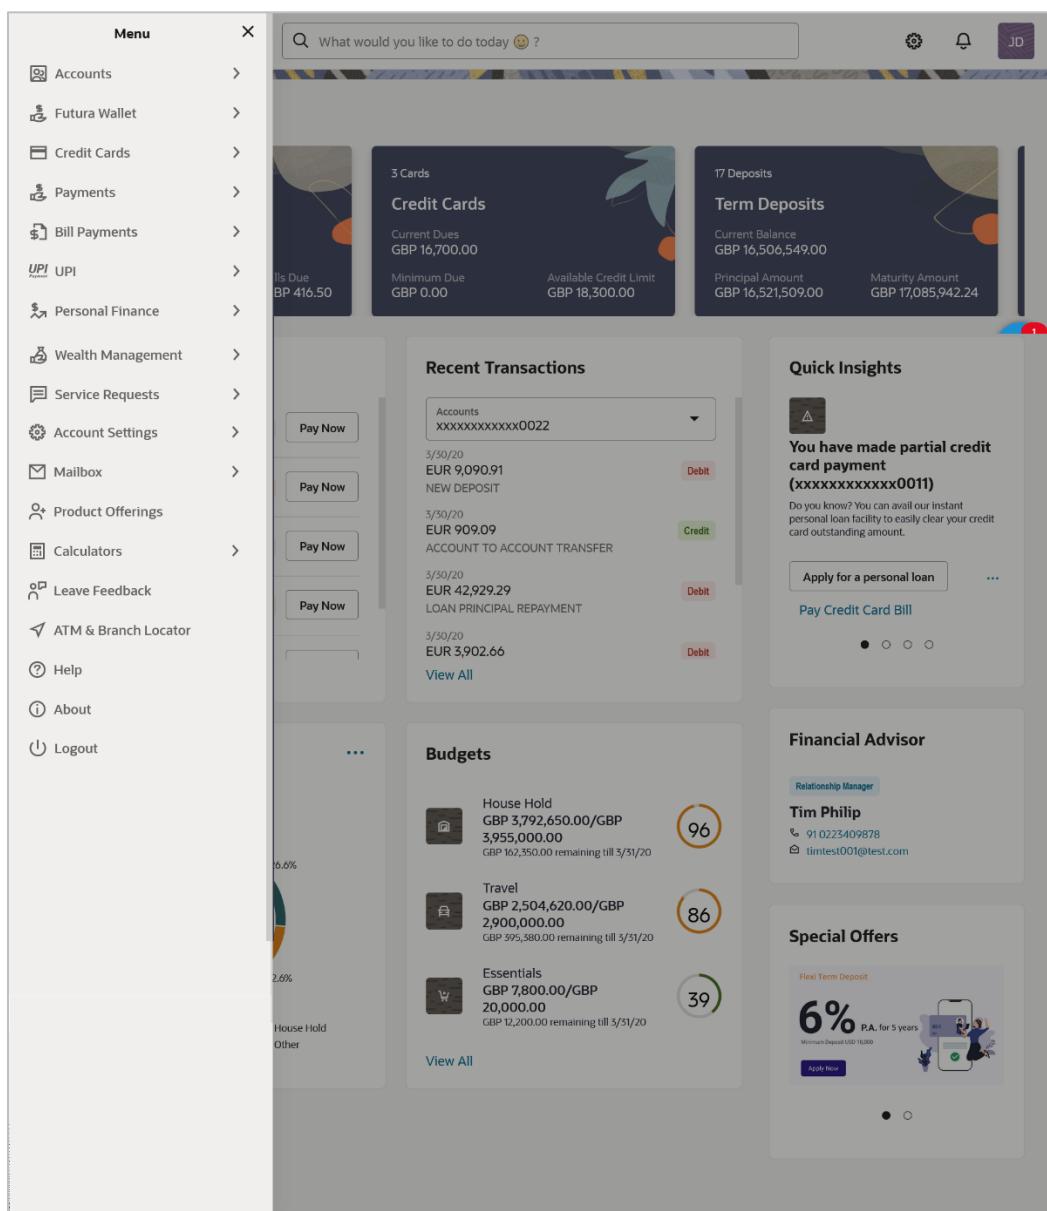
Menu
Accounts
Futura Wallet
Credit Cards
Payments
Bill Payments
UPI
Personal Finance
Wealth Management
Service Requests
Account Settings
Mailbox
Product Offerings
Calculators
Leave Feedback
ATM & Branch Locator
Help
About
Logout

What would you like to do today ?

JD

lls Due
BP 416.50

3 Cards
Credit Cards
Current Dues
GBP 16,700.00
Minimum Due
GBP 0.00
Available Credit Limit
GBP 18,300.00

17 Deposits
Term Deposits
Current Balance
GBP 16,506,549.00
Principal Amount
GBP 16,521,509.00
Maturity Amount
GBP 17,085,942.24

1

Pay Now
Pay Now
Pay Now
Pay Now

Recent Transactions
Accounts
xxxxxxxxxxxx0022
3/30/20
EUR 9,090.91
NEW DEPOSIT
Debit
3/30/20
EUR 909.09
ACCOUNT TO ACCOUNT TRANSFER
Credit
3/30/20
EUR 42,929.29
LOAN PRINCIPAL REPAYMENT
Debit
3/30/20
EUR 3,902.66
Debit
View All

Quick Insights
You have made partial credit card payment (xxxxxxxxxxxx0011)
Do you know? You can avail our instant personal loan facility to easily clear your credit card outstanding amount.
Apply for a personal loan
...
Pay Credit Card Bill

...
6.6%
2.6%
House Hold
Other

Budgets
House Hold
GBP 3,792,650.00/GBP 3,955,000.00
GBP 162,350.00 remaining till 3/31/20
96
Travel
GBP 2,504,620.00/GBP 2,900,000.00
GBP 395,380.00 remaining till 3/31/20
86
Essentials
GBP 7,800.00/GBP 20,000.00
GBP 12,200.00 remaining till 3/31/20
39
View All

Financial Advisor
Relationship Manager
Tim Philip
91 0223409878
timtest001@test.com

Special Offers
Flexi Term Deposit
6% P.A. for 5 years
Minimum Deposit USD 10,000
Apply Now